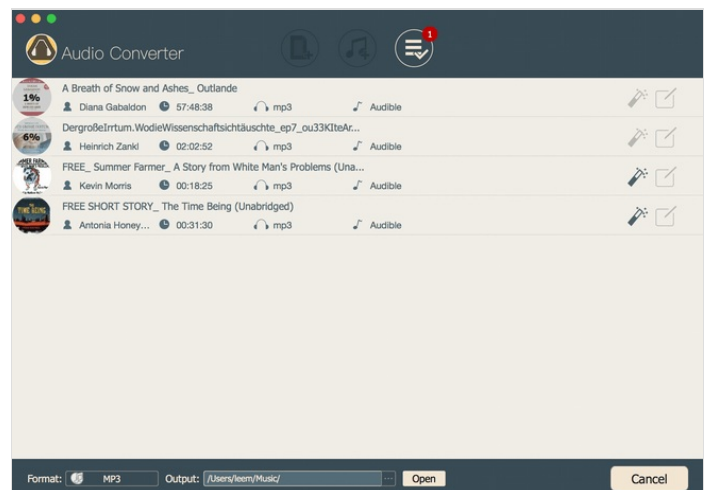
Audio Converter

1

1%
A Breath of Snow and Ashes_ Outlande
Diana Gabaldon 57:48:38 mp3 Audible

6%
DergroßeIrrtum.WodieWissenschaftsichtäuschte_ep7_ou33KIteAr...
Heinrich Zankl 02:02:52 mp3 Audible

FREE_ Summer Farmer_ A Story from White Man's Problems (Una...
Kevin Morris 00:18:25 mp3 Audible

FREE SHORT STORY_ The Time Being (Unabridged)
Antonia Honey... 00:31:30 mp3 Audible

Format: MP3 Output: /Users/leem/Music/ ... Open Cancel